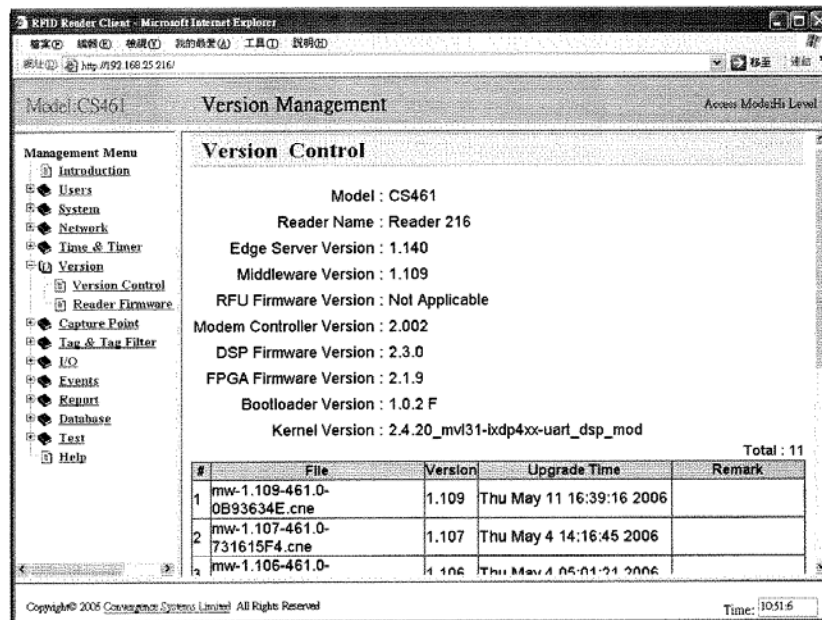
RFID Reader Client - Microsoft Internet Explorer

檔案(F) 編輯(E) 檢視(V) 我的最愛(A) 工具(T) 說明(H)

網址(D) http://192.168.25.216/

移至 連結

Model:CS461

Version Management

Access Mode:Hi Level

Management Menu
Introduction
Users
System
Network
Time & Timer
Version
Version Control
Reader Firmware
Capture Point
Tag & Tag Filter
I/O
Events
Report
Database
Test
Help

Version Control

Model : CS461
Reader Name : Reader 216
Edge Server Version : 1.140
Middleware Version : 1.109
RFU Firmware Version : Not Applicable
Modem Controller Version : 2.002
DSP Firmware Version : 2.3.0
FPGA Firmware Version : 2.1.9
Bootloader Version : 1.0.2 F
Kernel Version : 2.4.20_mvl31-ixdp4xx-uart_dsp_mod

Total : 11

| # | File | Version | Upgrade Time | Remark |
|---|---|---|---|---|
| 1 | mw-1.109-461.0-0B93634E.cne | 1.109 | Thu May 11 16:39:16 2006 | |
| 2 | mw-1.107-461.0-731615F4.cne | 1.107 | Thu May 4 14:16:45 2006 | |
| 3 | mw-1.106-461.0- | 1.106 | Thu May 4 05:01:21 2006 | |

Copyright© 2005 Convergence Systems Limited All Rights Reserved

Time: 10:51:6